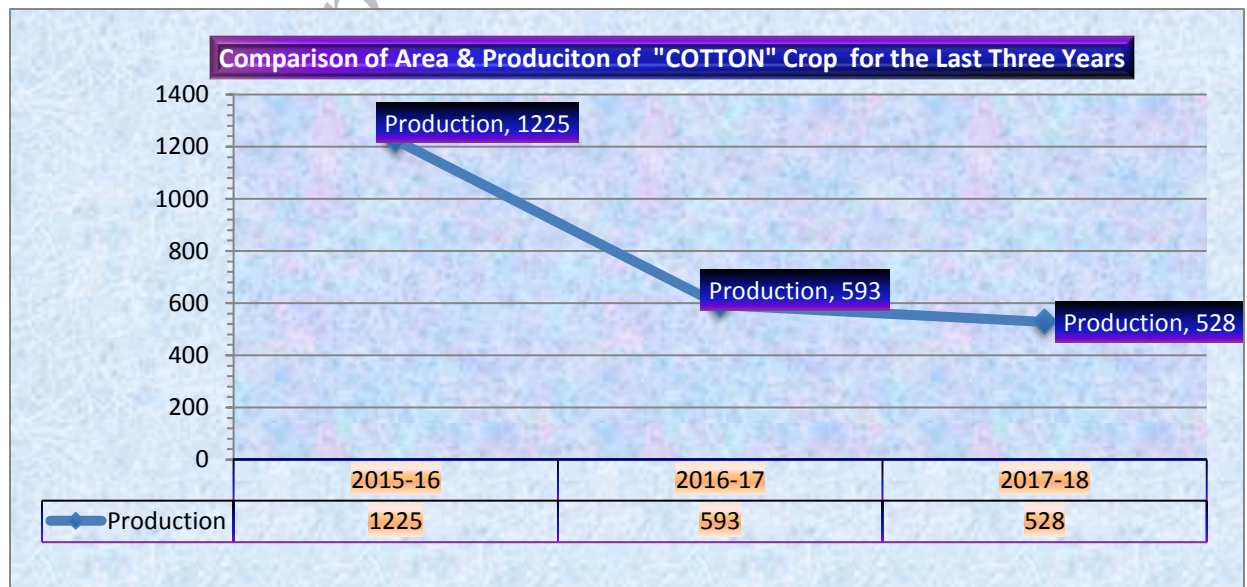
Comparison of Area & Produciton of "COTTON" Crop for the Last Three Years

1400
1200
1000
800
600
400
200
0

Production, 1225
Production, 593
Production, 528

| | 2015-16 | 2016-17 | 2017-18 |
|---|---|---|---|
| Production | 1225 | 593 | 528 |